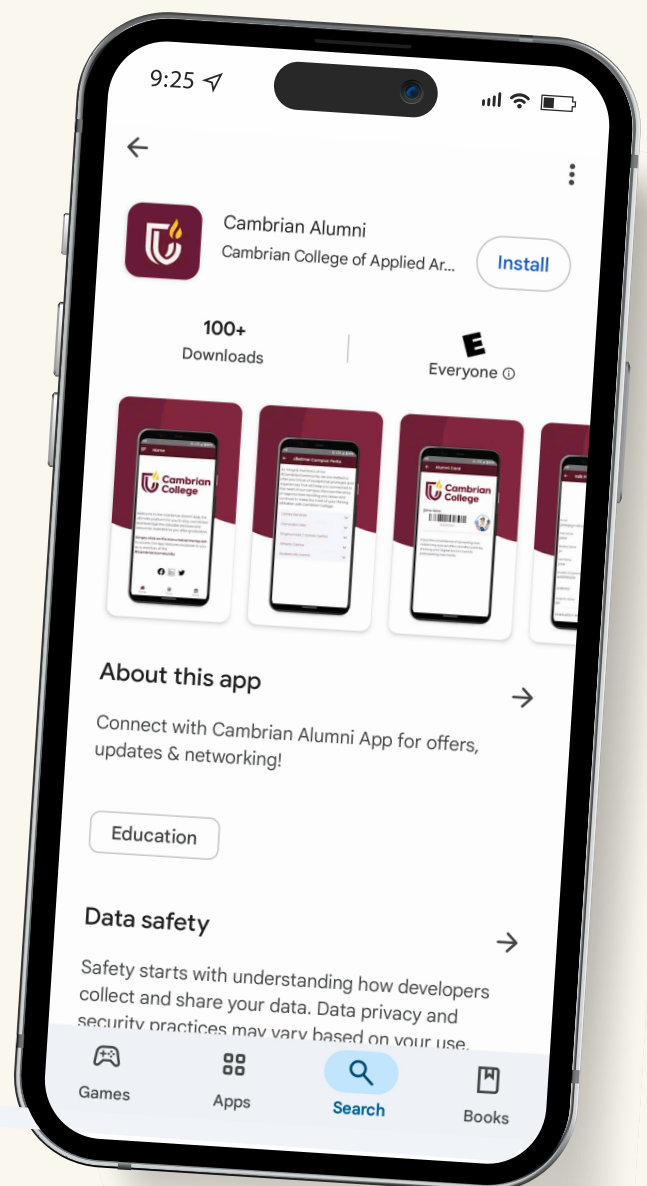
9:25

Cambrian Alumni

Cambrian College of Applied Ar...

Install

100+
Downloads

E
Everyone ⓘ

Cambrian College

Lifetime Campus Perks

Alumni Card

Cambrian College

About this app

Connect with Cambrian Alumni App for offers, updates & networking!

Education

Data safety

Safety starts with understanding how developers collect and share your data. Data privacy and security practices may vary based on your use.

Games

Apps

Search

Books